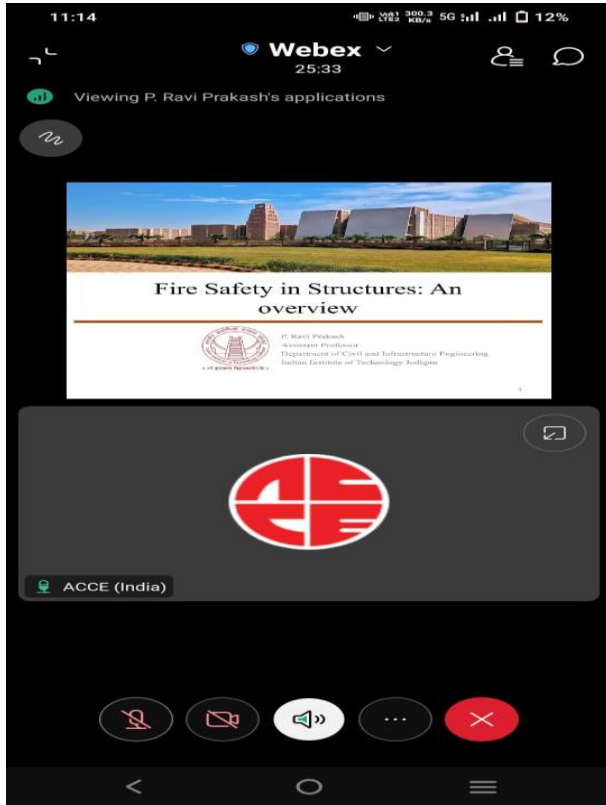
11:14
Vo) LTE2 300.3 KB/s 5G 12%

Webex
25:33

Viewing P. Ravi Prakash's applications

Fire Safety in Structures: An overview

P. Ravi Prakash
Assistant Professor
Department of Civil and Infrastructure Engineering
Indian Institute of Technology Jodhpur

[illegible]

ACCE (India)